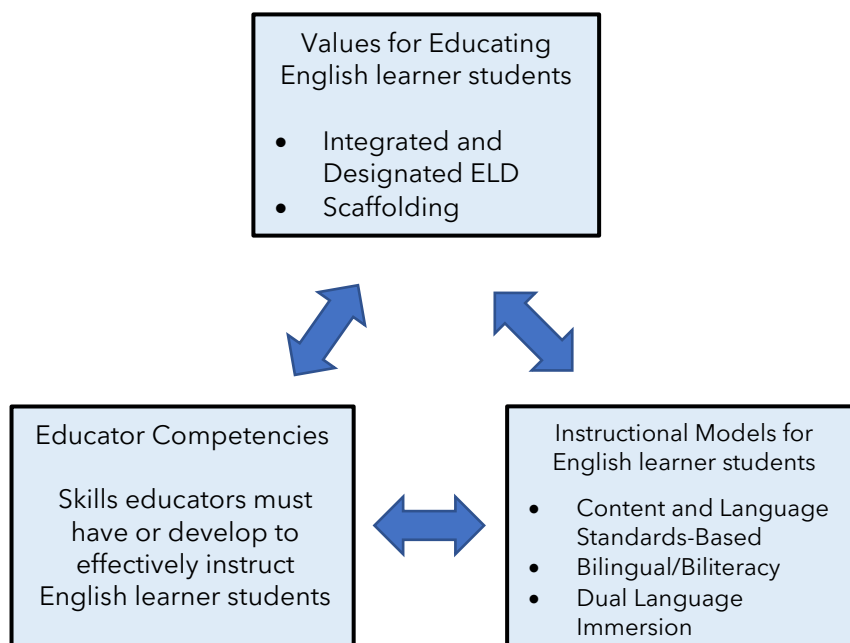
Values for Educating English learner students

- Integrated and Designated ELD
- Scaffolding

Educator Competencies

Skills educators must have or develop to effectively instruct English learner students

Instructional Models for English learner students

- Content and Language Standards-Based
- Bilingual/Biliteracy
- Dual Language Immersion